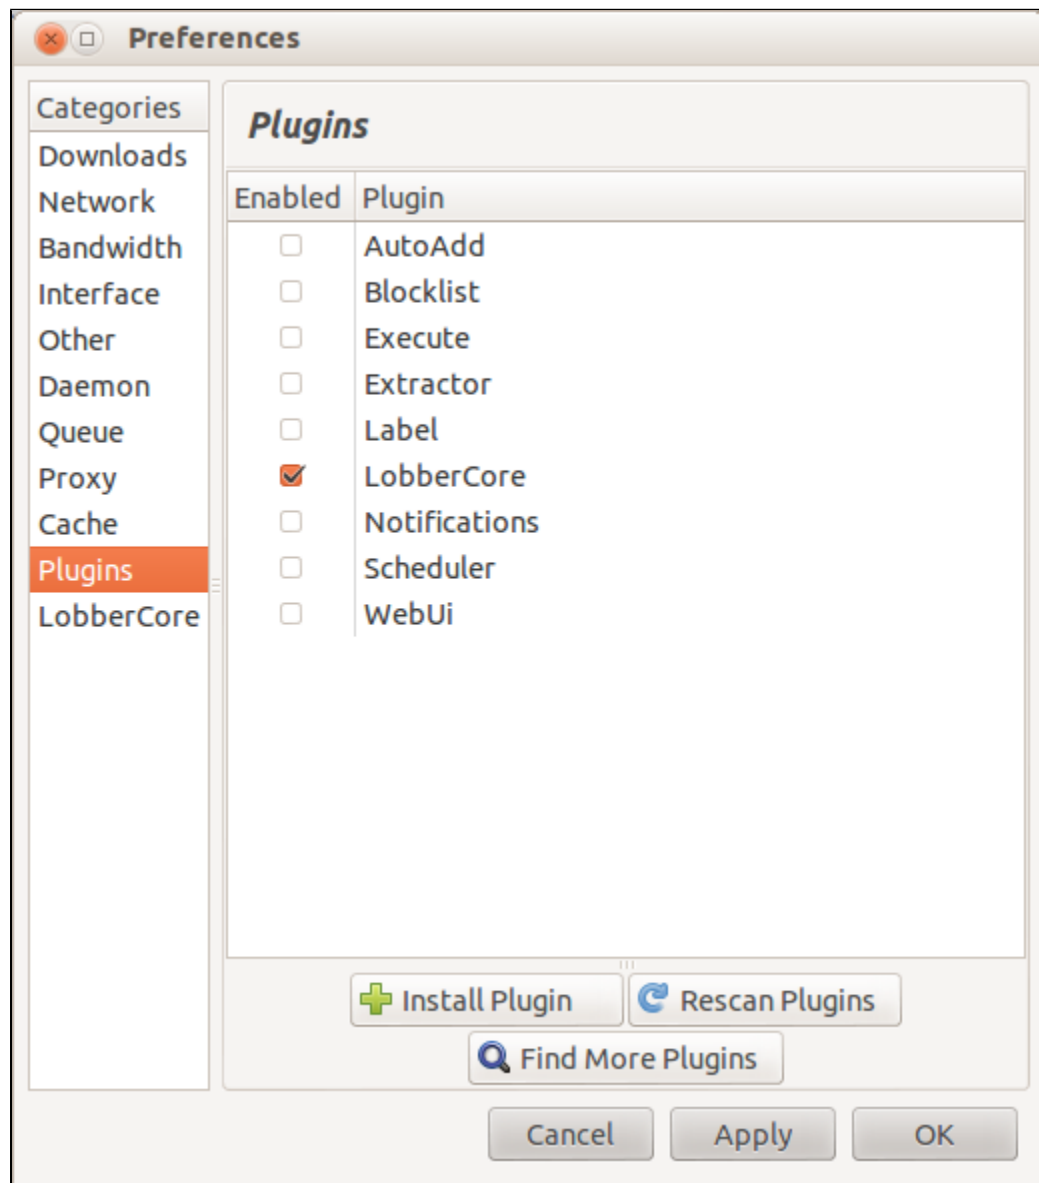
Preferences

Categories
Downloads
Network
Bandwidth
Interface
Other
Daemon
Queue
Proxy
Cache
Plugins
LobberCore

Plugins

| Enabled | Plugin |
|---|---|
| ☐ | AutoAdd |
| ☐ | Blocklist |
| ☐ | Execute |
| ☐ | Extractor |
| ☐ | Label |
| ☑ | LobberCore |
| ☐ | Notifications |
| ☐ | Scheduler |
| ☐ | WebUi |

Install Plugin
Rescan Plugins
Find More Plugins

Cancel
Apply
OK